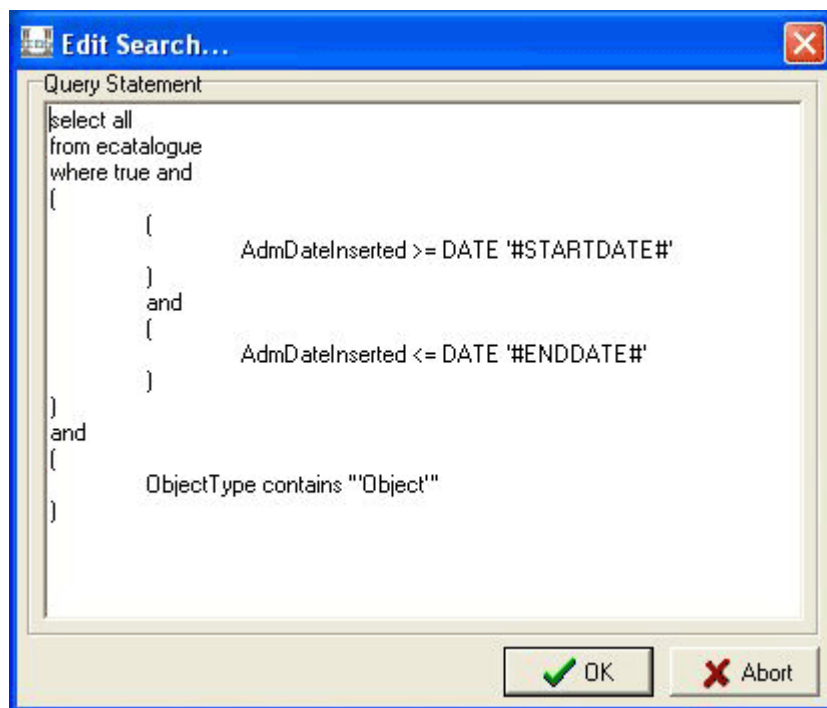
Edit Search...

Query Statement

select all
from ecatalogue
where true and
(
(
AdmDateInserted >= DATE '#STARTDATE#'
)
and
(
AdmDateInserted <= DATE '#ENDDATE#'
)
)
and
(
ObjectType contains "'Object'"
)

OK

Abort